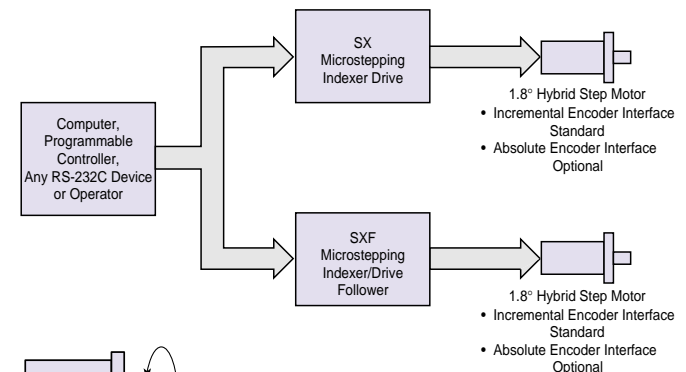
SX Microstepping Indexer Drive

Computer, Programmable Controller, Any RS-232C Device or Operator

1.8° Hybrid Step Motor
• Incremental Encoder Interface Standard
• Absolute Encoder Interface Optional

SXF Microstepping Indexer/Drive Follower

1.8° Hybrid Step Motor
• Incremental Encoder Interface Standard
• Absolute Encoder Interface Optional